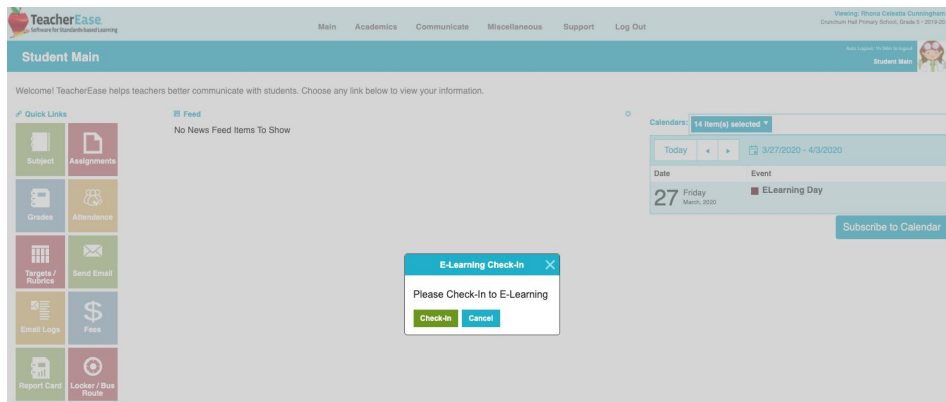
TeacherEase
Software for Standards-based Learning

Main Academics Communicate Miscellaneous Support Log Out

Viewing: Rhona Celestia Cunningham
Crutchium Hall Primary School, Grade 6 - 2019-20

Student Main

Auto Logout: 1h 58m to logout
Student Main

Welcome! TeacherEase helps teachers better communicate with students. Choose any link below to view your information.

Quick Links

Subject
Assignments
Grades
Attendance
Targets / Rubrics
Send Email
Email Logs
Fees
Report Card
Locker / Bus Route

Feed

No News Feed Items To Show

Calendars: 14 item(s) selected

Today
3/27/2020 - 4/3/2020

| Date | Event |
|---|---|
| 27 Friday March, 2020 | ELearning Day |

Subscribe to Calendar

E-Learning Check-In

Please Check-In to E-Learning

Check-In
Cancel